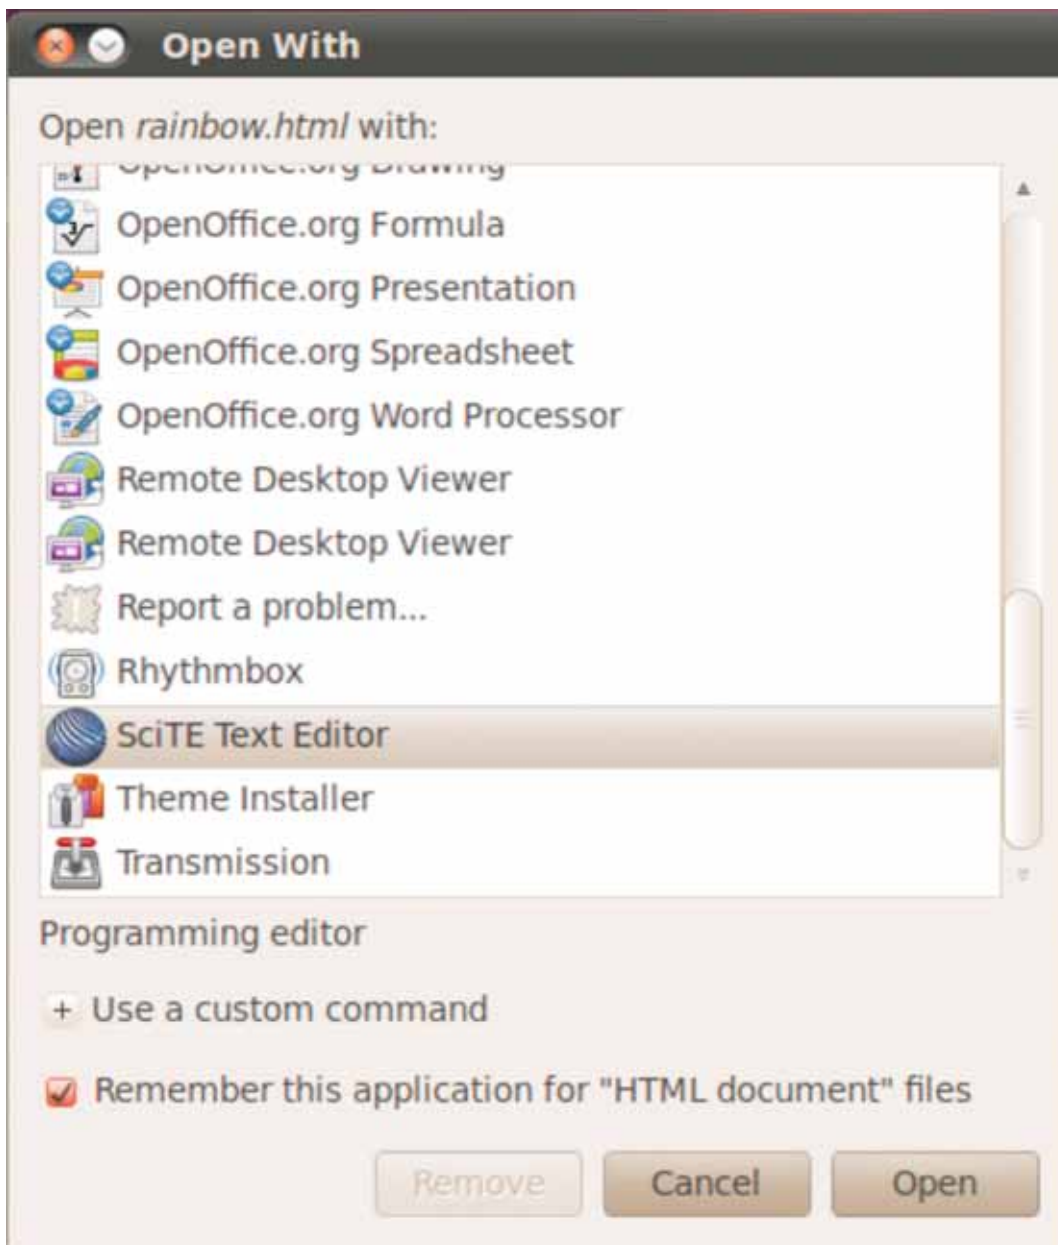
Open With

Open rainbow.html with:

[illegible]

OpenOffice.org Formula

OpenOffice.org Presentation

OpenOffice.org Spreadsheet

OpenOffice.org Word Processor

Remote Desktop Viewer

Remote Desktop Viewer

Report a problem...

Rhythmbox

SciTE Text Editor

Theme Installer

Transmission

Programming editor

+ Use a custom command

Remember this application for "HTML document" files

Remove

Cancel

Open